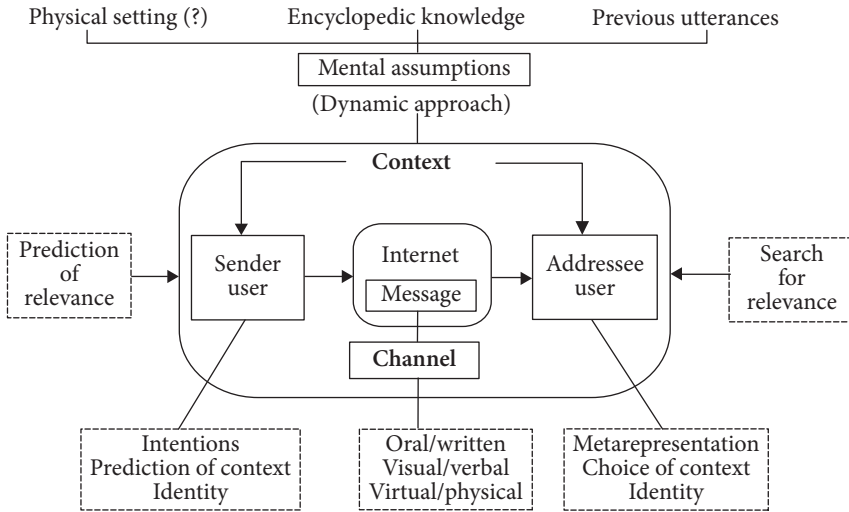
Physical setting (?)
Encyclopedic knowledge
Previous utterances

Mental assumptions

(Dynamic approach)

Context

Prediction of relevance

Sender user

Internet

Message

Addressee user

Search for relevance

Channel

Intentions
Prediction of context
Identity

Oral/written
Visual/verbal
Virtual/physical

Metarepresentation
Choice of context
Identity